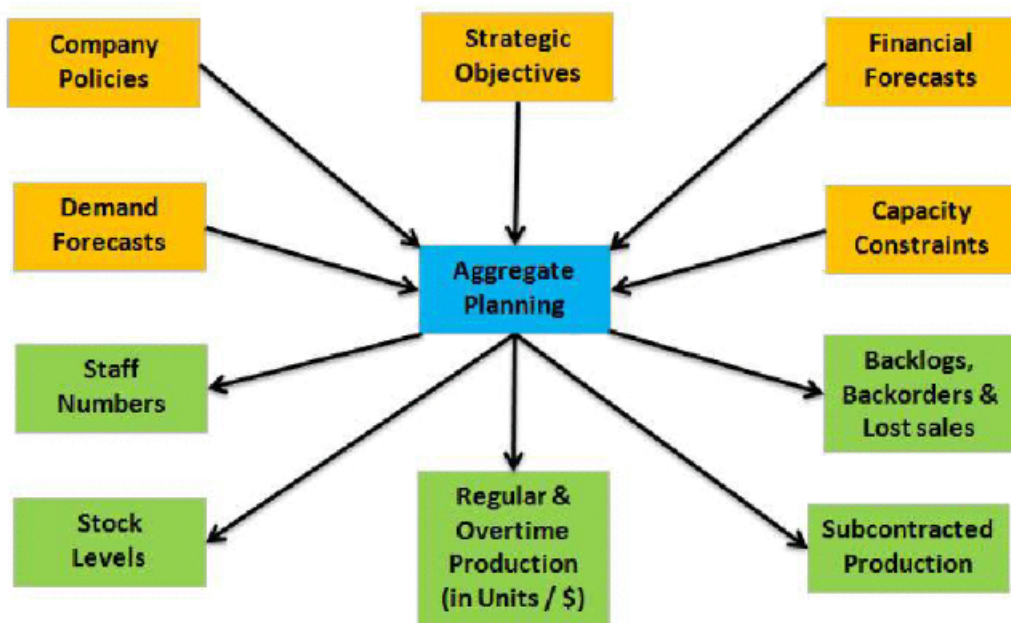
Company Policies

Strategic Objectives

Financial Forecasts

Demand Forecasts

Aggregate Planning

Capacity Constraints

Staff Numbers

Backlogs, Backorders & Lost sales

Stock Levels

Regular & Overtime Production (in Units / $)

Subcontracted Production